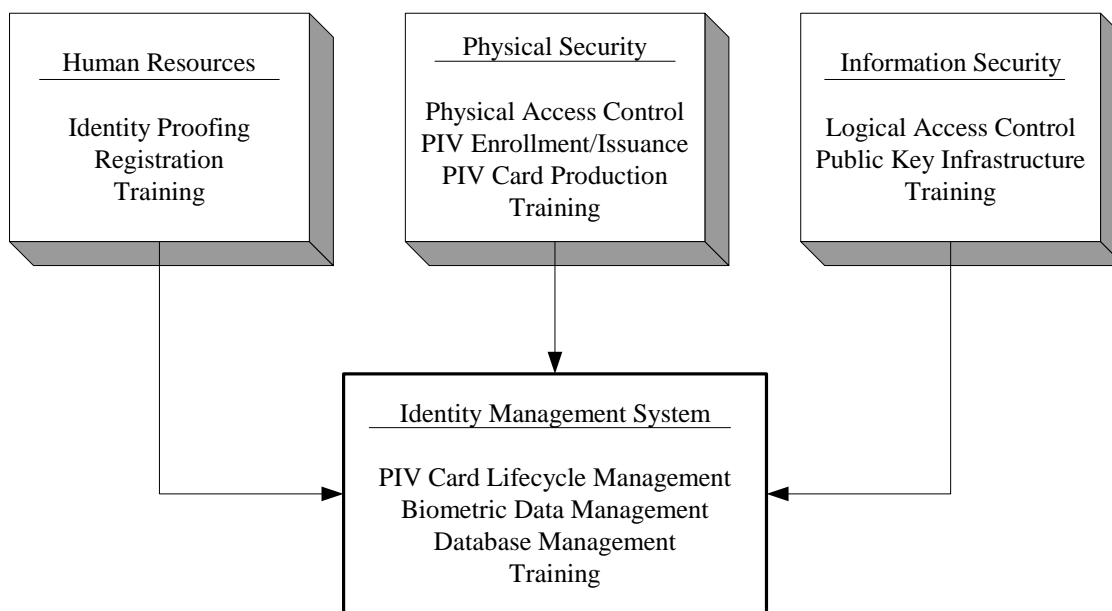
Human Resources

Identity Proofing
Registration
Training

Physical Security

Physical Access Control
PIV Enrollment/Issuance
PIV Card Production
Training

Information Security

Logical Access Control
Public Key Infrastructure
Training

Identity Management System

PIV Card Lifecycle Management
Biometric Data Management
Database Management
Training